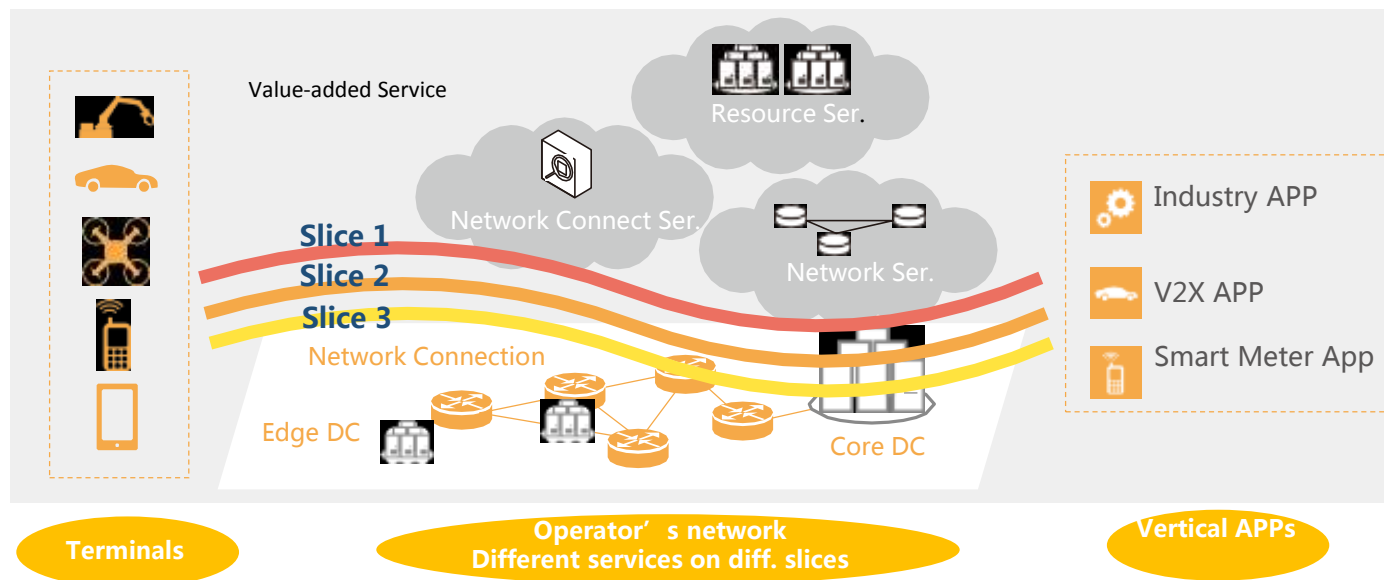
Value-added Service

Resource Ser.

Network Connect Ser.

Network Ser.

Slice 1

Slice 2

Slice 3

Network Connection

Edge DC

Core DC

Industry APP

V2X APP

Smart Meter App

Terminals

Operator’s network
Different services on diff. slices

Vertical APPs